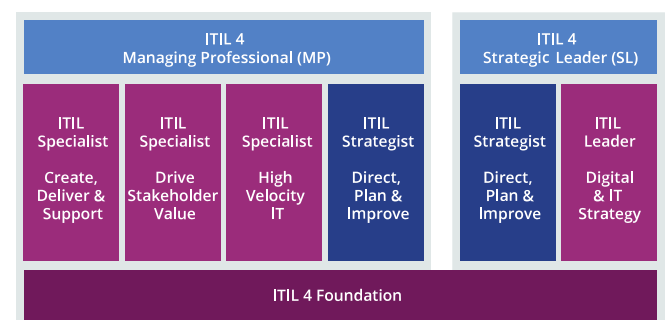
ITIL 4
Managing Professional (MP)

ITIL Specialist

Create, Deliver & Support

ITIL Specialist

Drive Stakeholder Value

ITIL Specialist

High Velocity IT

ITIL Strategist

Direct, Plan & Improve

ITIL 4
Strategic Leader (SL)

ITIL Strategist

Direct, Plan & Improve

ITIL Leader

Digital & IT Strategy

ITIL 4 Foundation